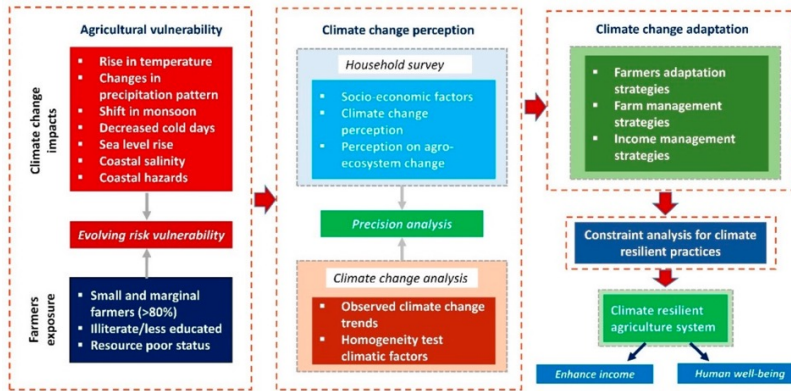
Agricultural vulnerability

Climate change impacts

- Rise in temperature
- Changes in precipitation pattern
- Shift in monsoon
- Decreased cold days
- Sea level rise
- Coastal salinity
- Coastal hazards

Evolving risk vulnerability

Farmers exposure

- Small and marginal farmers (>80%)
- Illiterate/less educated
- Resource poor status

Climate change perception

Household survey

- Socio-economic factors
- Climate change perception
- Perception on agro-ecosystem change

Precision analysis

Climate change analysis

- Observed climate change trends
- Homogeneity test climatic factors

Climate change adaptation

- Farmers adaptation strategies
- Farm management strategies
- Income management strategies

Constraint analysis for climate resilient practices

Climate resilient agriculture system

Enhance income

Human well-being